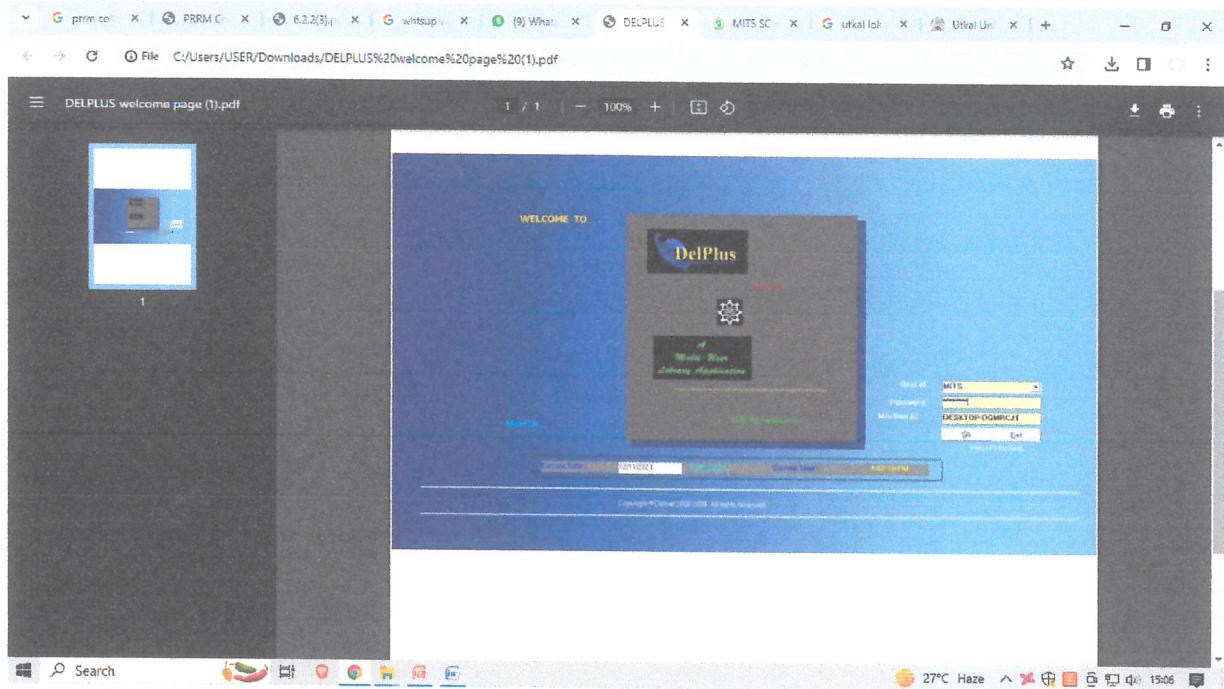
prrm co ×
PRRM C ×
6.2.2(3) ×
whtsup ×
(9) What ×
DELPLUS ×
MITS SC ×
utkal lok ×
Utkal Un ×
+

File C:/Users/USER/Downloads/DELPLUS%20welcome%20page%20(1).pdf

DELPLUS welcome page (1).pdf
1 / 1 | — 100% +

1

WELCOME TO

DelPlus

A
Multi-User
Library Application

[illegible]

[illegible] MITS
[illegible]
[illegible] DESKTOP-OGMRCJT
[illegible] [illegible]
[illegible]

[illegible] 02/11/2021 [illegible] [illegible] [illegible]

Copyright © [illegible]

Search
27°C Haze 15:06